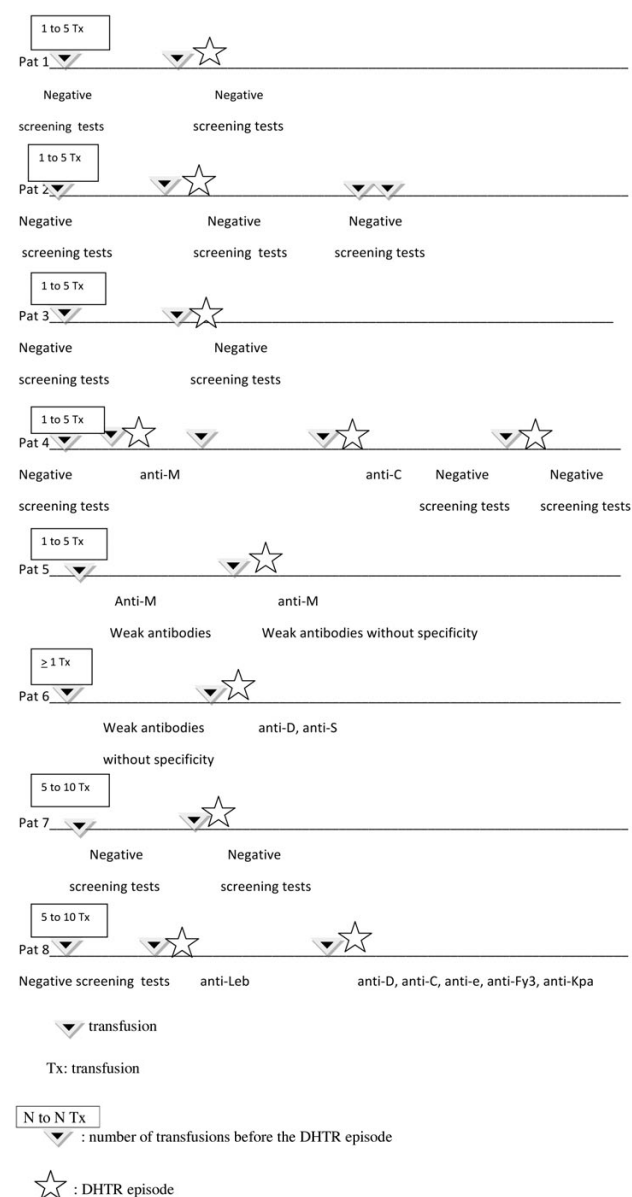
1 to 5 Tx

Pat 1

Negative screening tests

Negative screening tests

1 to 5 Tx

Pat 2

Negative screening tests

Negative screening tests

Negative screening tests

1 to 5 Tx

Pat 3

Negative screening tests

Negative screening tests

1 to 5 Tx

Pat 4

Negative screening tests

anti-M

anti-C

Negative screening tests

Negative screening tests

1 to 5 Tx

Pat 5

Anti-M

Weak antibodies

anti-M

Weak antibodies without specificity

$\geq$ 1 Tx

Pat 6

Weak antibodies without specificity

anti-D, anti-S

5 to 10 Tx

Pat 7

Negative screening tests

Negative screening tests

5 to 10 Tx

Pat 8

Negative screening tests

anti-Leb

anti-D, anti-C, anti-e, anti-Fy3, anti-Kpa

transfusion

Tx: transfusion

N to N Tx

: number of transfusions before the DHTR episode

: DHTR episode